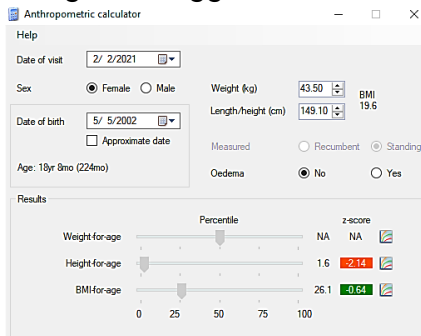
Anthropometric calculator

Help

Date of visit 2/ 2/2021

Sex Female Male

Date of birth 5/ 5/2002

Approximate date

Age: 18yr 8mo (224mo)

Weight (kg) 43.50

Length/height (cm) 149.10

BMI 19.6

Measured Recumbent Standing

Oedema No Yes

Results

Percentile

z-score

Weight-for-age NA NA

Height-for-age 1.6 -2.14

BMI-for-age 26.1 -0.64

0 25 50 75 100